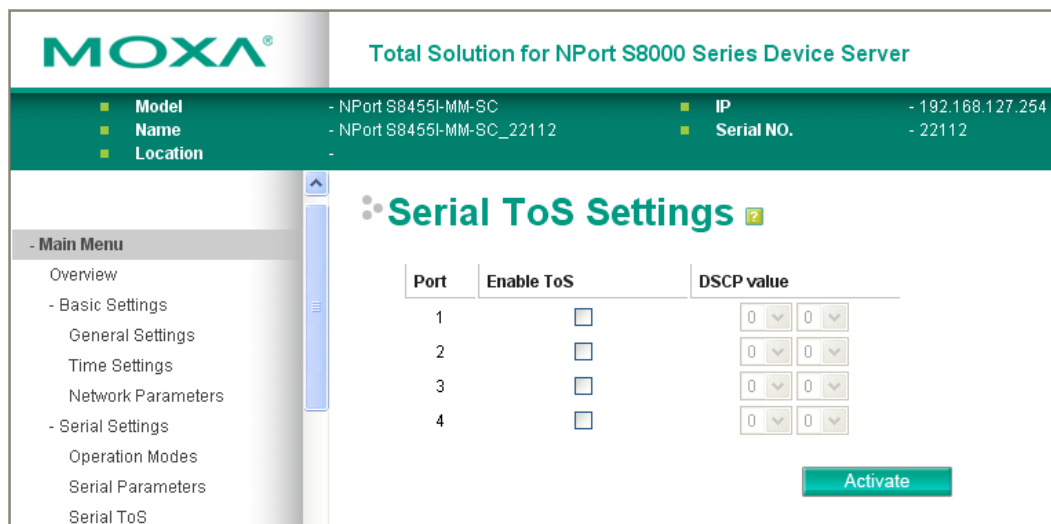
MOXA®

Total Solution for NPort S8000 Series Device Server

Model - NPort S8455I-MM-SC
Name - NPort S8455I-MM-SC_22112
Location -

IP - 192.168.127.254
Serial NO. - 22112

- Main Menu
Overview
- Basic Settings
General Settings
Time Settings
Network Parameters
- Serial Settings
Operation Modes
Serial Parameters
Serial ToS

Serial ToS Settings

| Port | Enable ToS | DSCP value |
|---|---|---|
| 1 | | 0 0 |
| 2 | | 0 0 |
| 3 | | 0 0 |
| 4 | | 0 0 |

Activate